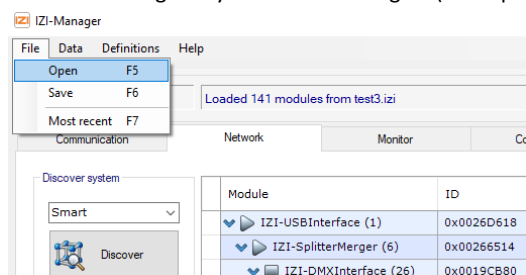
IZI-Manager

File Data Definitions Help

Open F5
Save F6
Most recent F7

Loaded 141 modules from test3.izi

Communication
Network
Monitor
Co

Discover system

Smart

Discover

| Module | ID |
|---|---|
| IZI-USBInterface (1) | 0x0026D618 |
| IZI-SplitterMerger (6) | 0x00266514 |
| IZI-DMXInterface (26) | 0x0019CB80 |